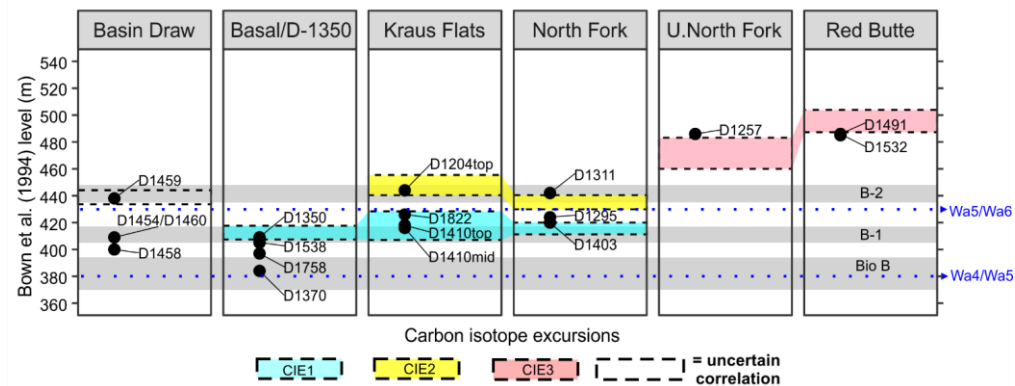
Basin Draw

Basal/D-1350

Kraus Flats

North Fork

U.North Fork

Red Butte

Bown et al. (1994) level (m)

540
520
500
480
460
440
420
400
380
360

D1459
D1454/D1460
D1458

D1350
D1538
D1758
D1370

D1204top
D1822
D1410top
D1410mid

D1311
D1295
D1403

D1257

D1491
D1532

B-2
B-1
Bio B

Wa5/Wa6
Wa4/Wa5

Carbon isotope excursions

CIE1
CIE2
CIE3
= uncertain correlation